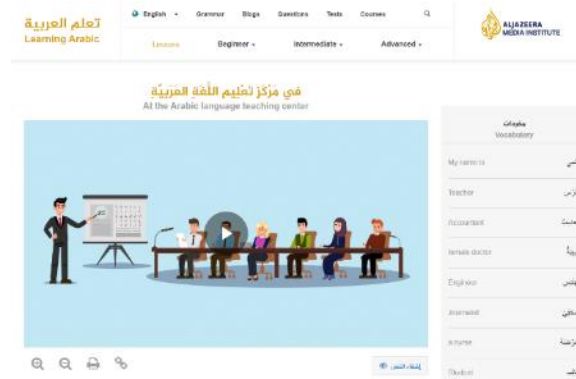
تعلم العربية
Learning Arabic

English Grammar Blogs Questions Tests Courses

ALJAZEERA MEDIA INSTITUTE

Lessons Beginner Intermediate Advanced

في مَرْكَزِ تَعْلِيمِ اللُّغَةِ العَرَبِيَّةِ
At the Arabic language teaching center

مفردات
Vocabulary

My name is

Teacher

Accountant

female doctor

Engineer

Journalist

a nurse

Student

إخفاء النص